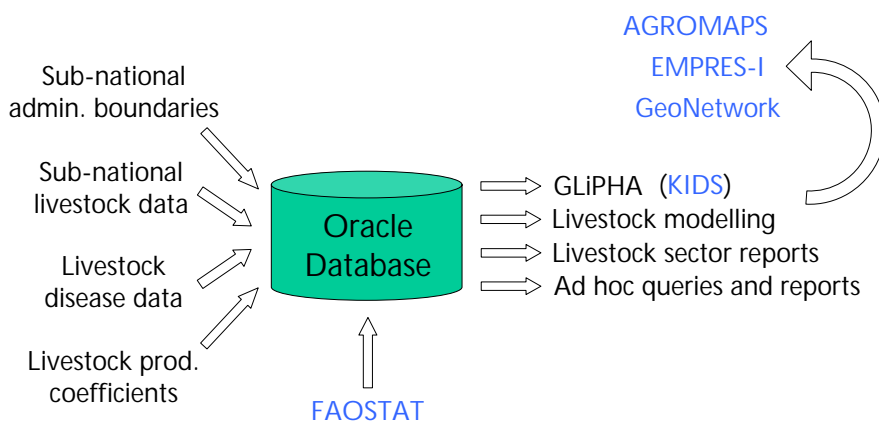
AGROMAPS
EMPRES-I
GeoNetwork

Sub-national admin. boundaries

Sub-national livestock data

Livestock disease data

Livestock prod. coefficients

Oracle Database

GLiPHA (KIDS)
Livestock modelling
Livestock sector reports
Ad hoc queries and reports

FAOSTAT